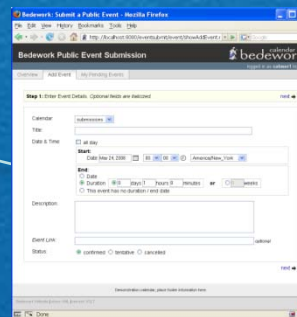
Bedework: Submit a Public Event - Mozilla Firefox

File Edit View History Bookmarks Tools Help

http://localhost:8080/eventsubmit/event/showAddEvent.rdo

Bedework Public Event Submission

calendar
bedewor

logged in as caladmin1

Overview Add Event My Pending Events

Step 1: Enter Event Details. Optional fields are italicized

next

Calendar submissions

Title

Date & Time all day

Start:
Date Mar 24 2008 05 00 America/New_York

End:
Date
Duration 0 days 1 hours 0 minutes or weeks
This event has no duration / end date

Description

Event Link optional

Status confirmed tentative canceled

next

Demonstration calendar; place footer information here.

Done